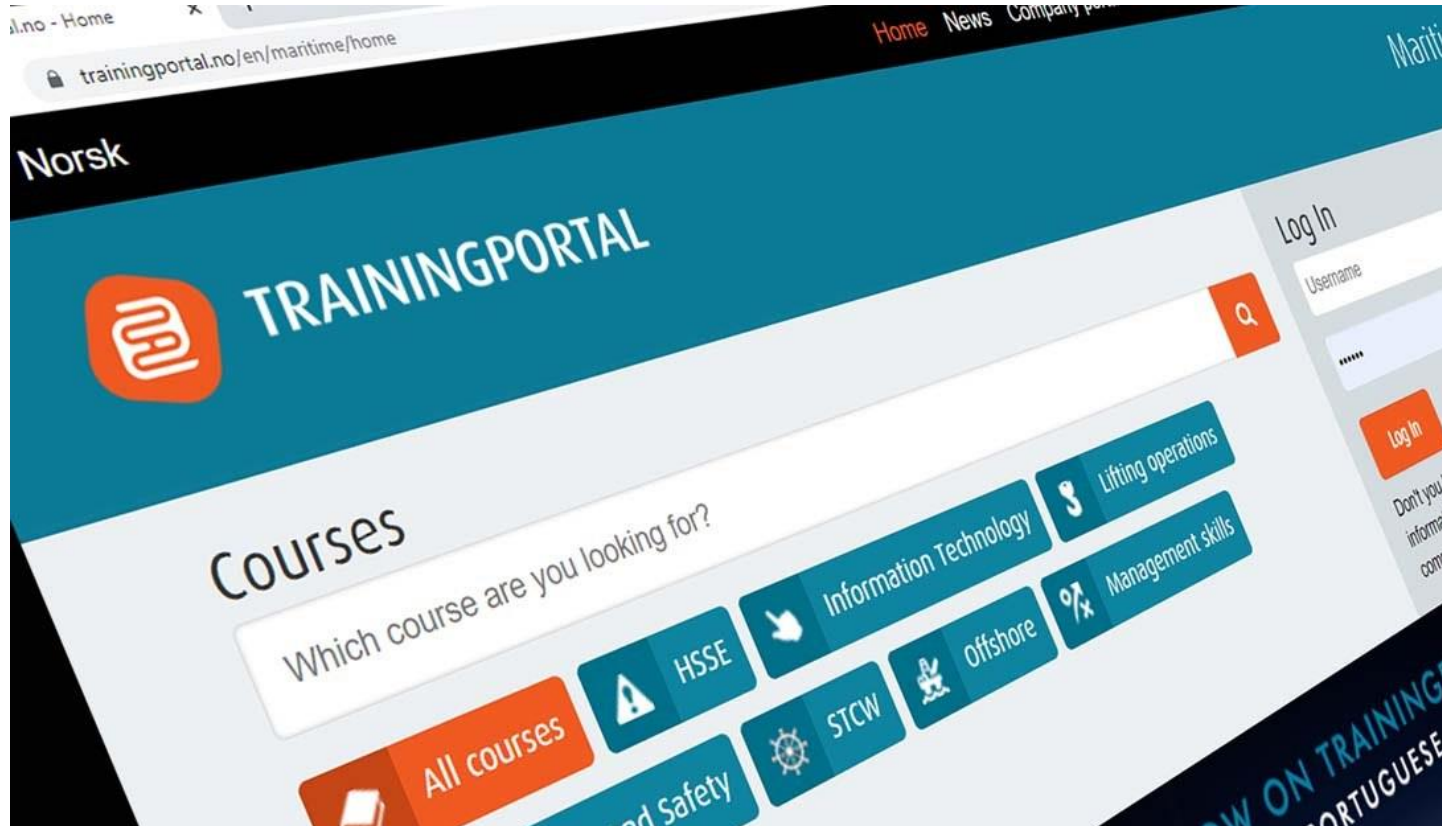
al.no - Home

trainingportal.no/en/maritime/home

Home News Company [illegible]

Mariti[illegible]

Norsk

TRAININGPORTAL

Log In

Username

••••••

Log In

Don't you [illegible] inform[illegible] com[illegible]

Courses

Which course are you looking for?

All courses

HSSE

Information Technology

Lifting operations

STCW

Offshore

Management skills

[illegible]nd Safety

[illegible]W ON TRAINING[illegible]

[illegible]ORTUGUESE